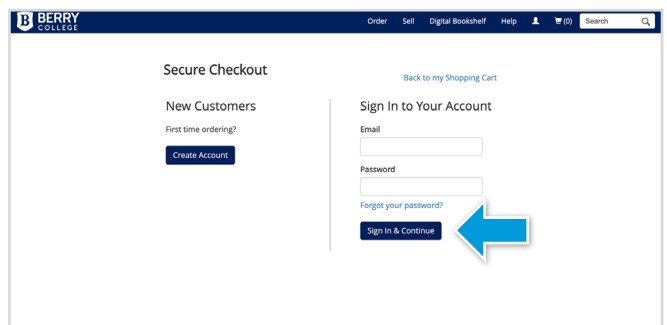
B BERRY COLLEGE

Order Sell Digital Bookshelf Help (0) Search

Secure Checkout

Back to my Shopping Cart

New Customers

First time ordering?

Create Account

Sign In to Your Account

Email

Password

Forgot your password?

Sign In & Continue